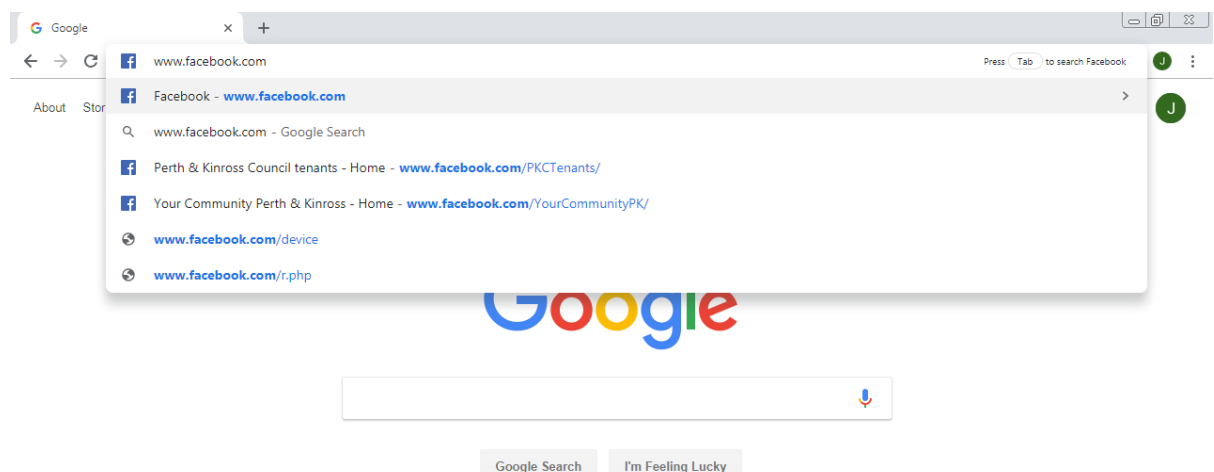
Google
×
+
www.facebook.com
Press Tab to search Facebook
J
About Stor
Facebook - www.facebook.com
J
www.facebook.com - Google Search
Perth & Kinross Council tenants - Home - www.facebook.com/PKCTenants/
Your Community Perth & Kinross - Home - www.facebook.com/YourCommunityPK/
www.facebook.com/device
www.facebook.com/r.php
Google
Google Search
I'm Feeling Lucky